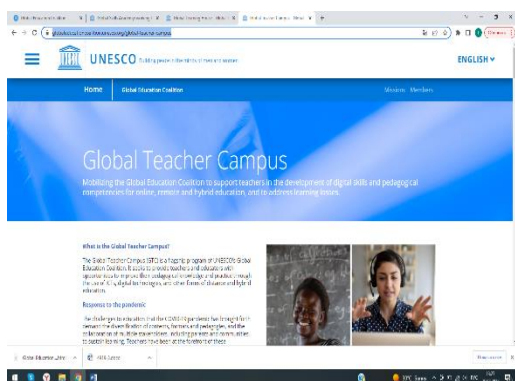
UNESCO Building peace in the minds of men and women

ENGLISH

Home Global Education Coalition

Mission Members

Global Teacher Campus

Mobilizing the Global Education Coalition to support teachers in the development of digital skills and pedagogical competencies for online, remote and hybrid education, and to address learning losses.

What is the Global Teacher Campus?

The Global Teacher Campus (GTC) is a flagship program of UNESCO's Global Education Coalition. It seeks to provide teachers and educators with opportunities to improve their pedagogical knowledge and practice through the use of ICTs, digital technologies, and other forms of distance and hybrid education.

Response to the pandemic

The challenges to education that the COVID-19 pandemic has brought forth demand the diversification of contents, formats and pedagogies, and the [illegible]

Global Education Coa...

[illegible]

Show all

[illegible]